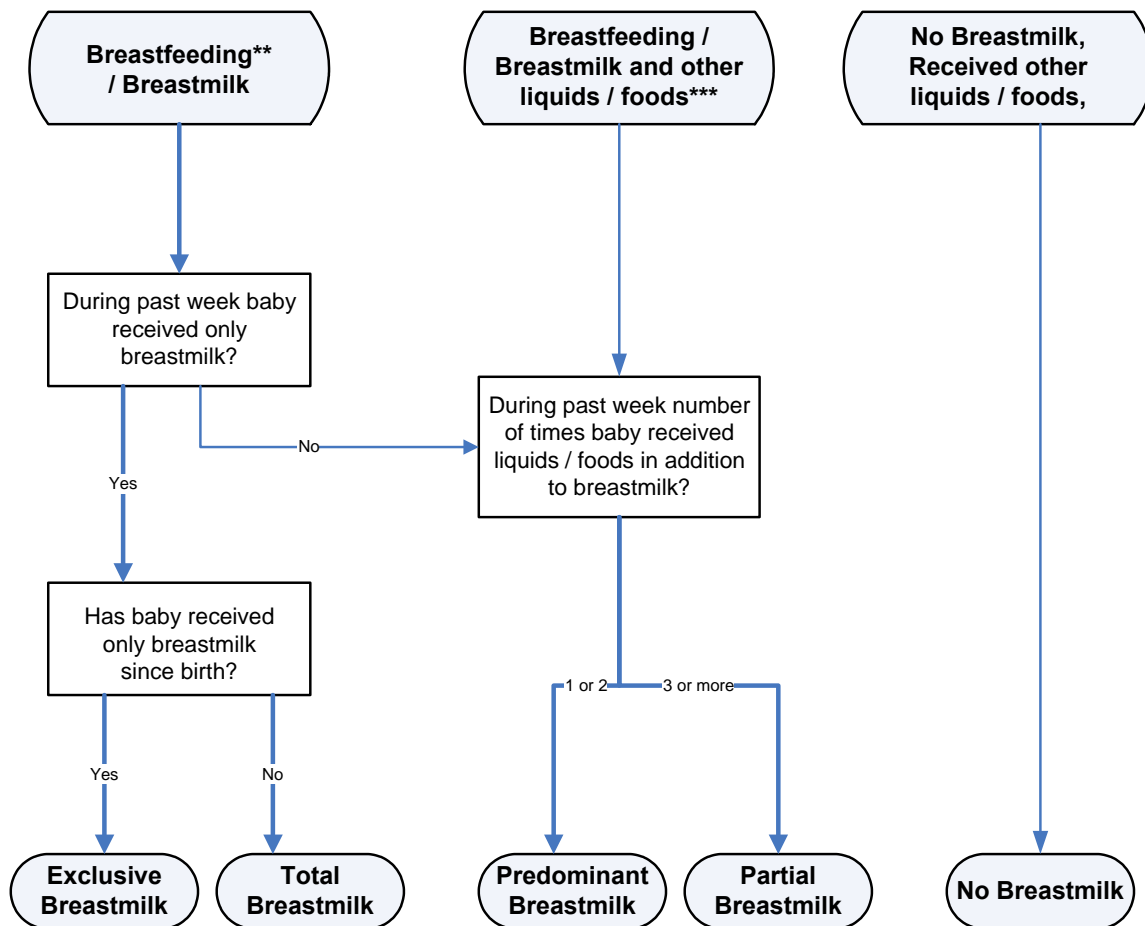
Breastfeeding** / Breastmilk

Breastfeeding / Breastmilk and other liquids / foods***

No Breastmilk, Received other liquids / foods,

During past week baby received only breastmilk?

No

During past week number of times baby received liquids / foods in addition to breastmilk?

Yes

Has baby received only breastmilk since birth?

1 or 2

3 or more

Yes

No

Exclusive Breastmilk

Total Breastmilk

Predominant Breastmilk

Partial Breastmilk

No Breastmilk